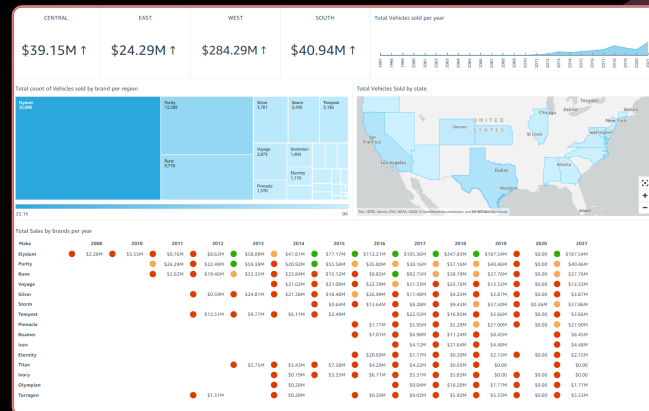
CENTRAL
$39.15M ↑

EAST
$24.29M ↑

WEST
$284.29M ↑

SOUTH
$40.94M ↑

Total Vehicles sold per year

Total count of Vehicles sold by brand per region

Elysium 35,006
Purity 12,609
Silver 3,781
Storm 3,440
Tempest 3,136
Rune 9,774
Voyage 2,873
Dominion 1,904
Eternity 1,110
Pinnacle 1,370

35.1K
0K

Total Vehicles Sold by state

Chicago
New York
Denver
UNITED STATES
St Louis
San Francisco
Los Angeles
Atlanta
Dallas
Houston

Esri, HERE, Garmin, FAO, NOAA, USGS, © OpenStreetMap contributors, and the GIS User Community

Total Sales by brands per year

| Make | 2008 | 2010 | 2011 | 2012 | 2013 | 2014 | 2015 | 2016 | 2017 | 2018 | 2019 | 2020 | 2021 |
|---|---|---|---|---|---|---|---|---|---|---|---|---|---|
| Elysium | $2.28M | $5.55M | $0.76M | $8.63M | $58.08M | $47.01M | $77.17M | $112.21M | $165.36M | $347.93M | $187.54M | $0.00 | $187.54M |
| Purity | | | $26.28M | $22.49M | $58.28M | $20.92M | $55.58M | $35.88M | $33.16M | $37.16M | $40.46M | $0.00 | $40.46M |
| Rune | | | $2.62M | $19.46M | $33.35M | $23.04M | $15.12M | $8.65M | $92.75M | $38.18M | $37.76M | $0.00 | $37.76M |
| Voyage | | | | | | $21.02M | $21.08M | $22.29M | $31.33M | $23.78M | $12.32M | $0.00 | $12.32M |
| Silver | | | | $0.59M | $24.81M | $21.38M | $18.48M | $26.99M | $17.48M | $4.25M | $3.87M | $0.00 | $3.87M |
| Storm | | | | | | $21.06M | $7.17M | $13.64M | $8.28M | $9.43M | $37.50M | $0.36M | $37.50M |
| Tempest | | | | $12.51M | $9.77M | $6.11M | $2.49M | | $22.55M | $16.95M | $3.66M | $0.00 | $3.66M |
| Pinnacle | | | | | | | | $7.77M | $5.90M | $5.29M | $27.00M | $0.00 | $27.00M |
| Reamer | | | | | | | | $7.01M | $6.98M | $11.24M | $8.45M | | $8.45M |
| Icon | | | | | | | | | $1.43M | $21.64M | $4.48M | | $4.48M |
| Eternity | | | | | | | | $20.69M | $1.17M | $0.39M | $2.15M | $0.00 | $2.15M |
| Titan | | | | | $3.75M | $3.43M | $7.38M | $4.24M | $0.01M | $0.00 | | | $0.00 |
| Ivory | | | | | | $0.79M | $3.35M | $6.71M | $5.83M | $0.00 | $0.00 | | $0.00 |
| Olympian | | | | | | $0.28M | | | $0.04M | $18.28M | $1.77M | | $1.77M |
| Tarragon | | | $1.31M | | | $0.26M | | $0.30M | $0.62M | $0.98M | $5.33M | $0.00 | $5.33M |